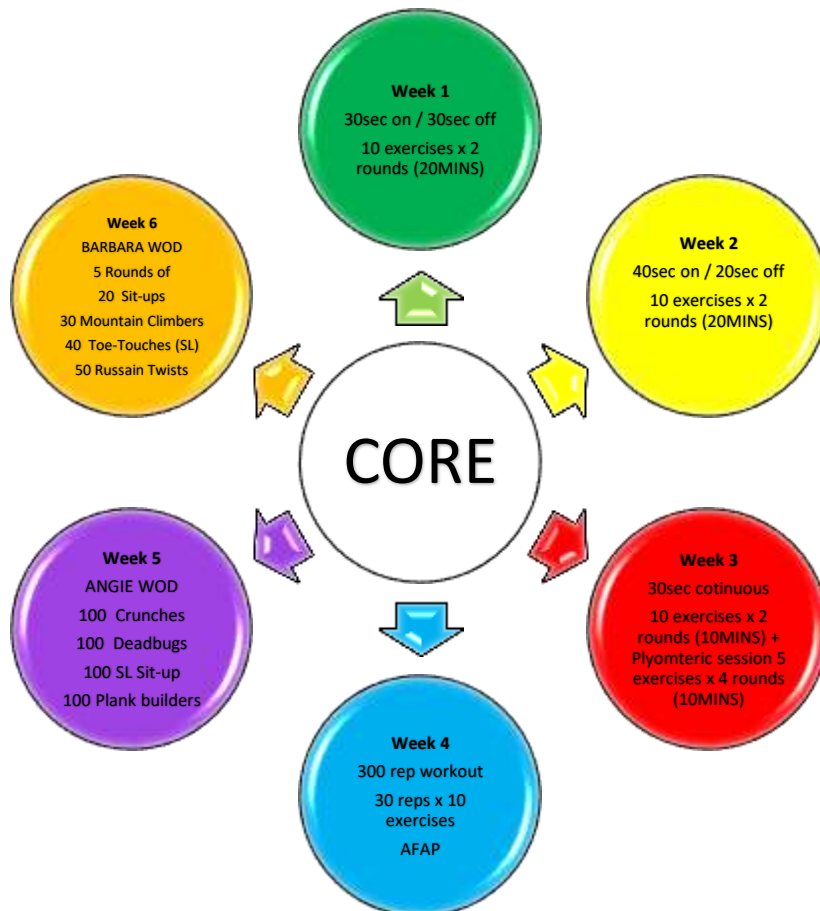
Week 1

30sec on / 30sec off

10 exercises x 2 rounds (20MINS)

Week 2

40sec on / 20sec off

10 exercises x 2 rounds (20MINS)

Week 3

30sec cotinuous

10 exercises x 2 rounds (10MINS) + Plyomteric session 5 exercises x 4 rounds (10MINS)

Week 4

300 rep workout

30 reps x 10 exercises

AFAP

Week 5

ANGIE WOD

100 Crunches

100 Deadbugs

100 SL Sit-up

100 Plank builders

Week 6

BARBARA WOD

5 Rounds of

20 Sit-ups

30 Mountain Climbers

40 Toe-Touches (SL)

50 Russain Twists

CORE